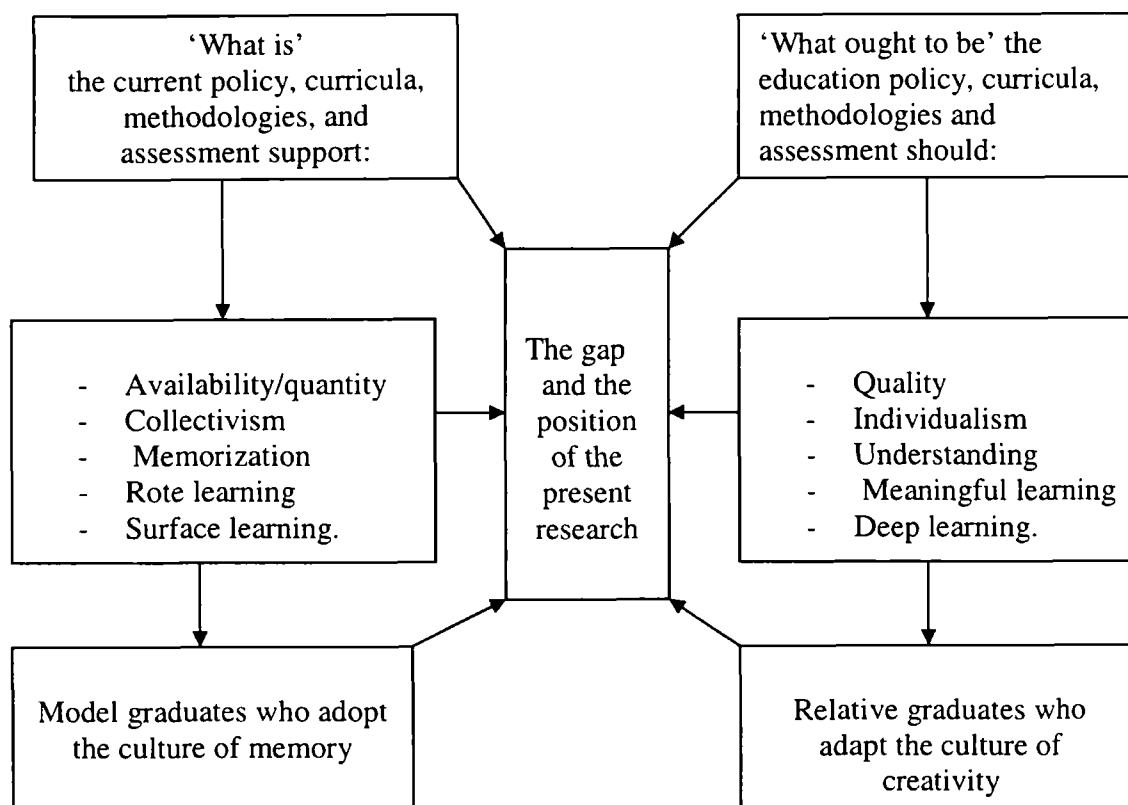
'What is' the current policy, curricula, methodologies, and assessment support:

'What ought to be' the education policy, curricula, methodologies and assessment should:

- Availability/quantity
- Collectivism
- Memorization
- Rote learning
- Surface learning.

The gap and the position of the present research

- Quality
- Individualism
- Understanding
- Meaningful learning
- Deep learning.

Model graduates who adopt the culture of memory

Relative graduates who adapt the culture of creativity